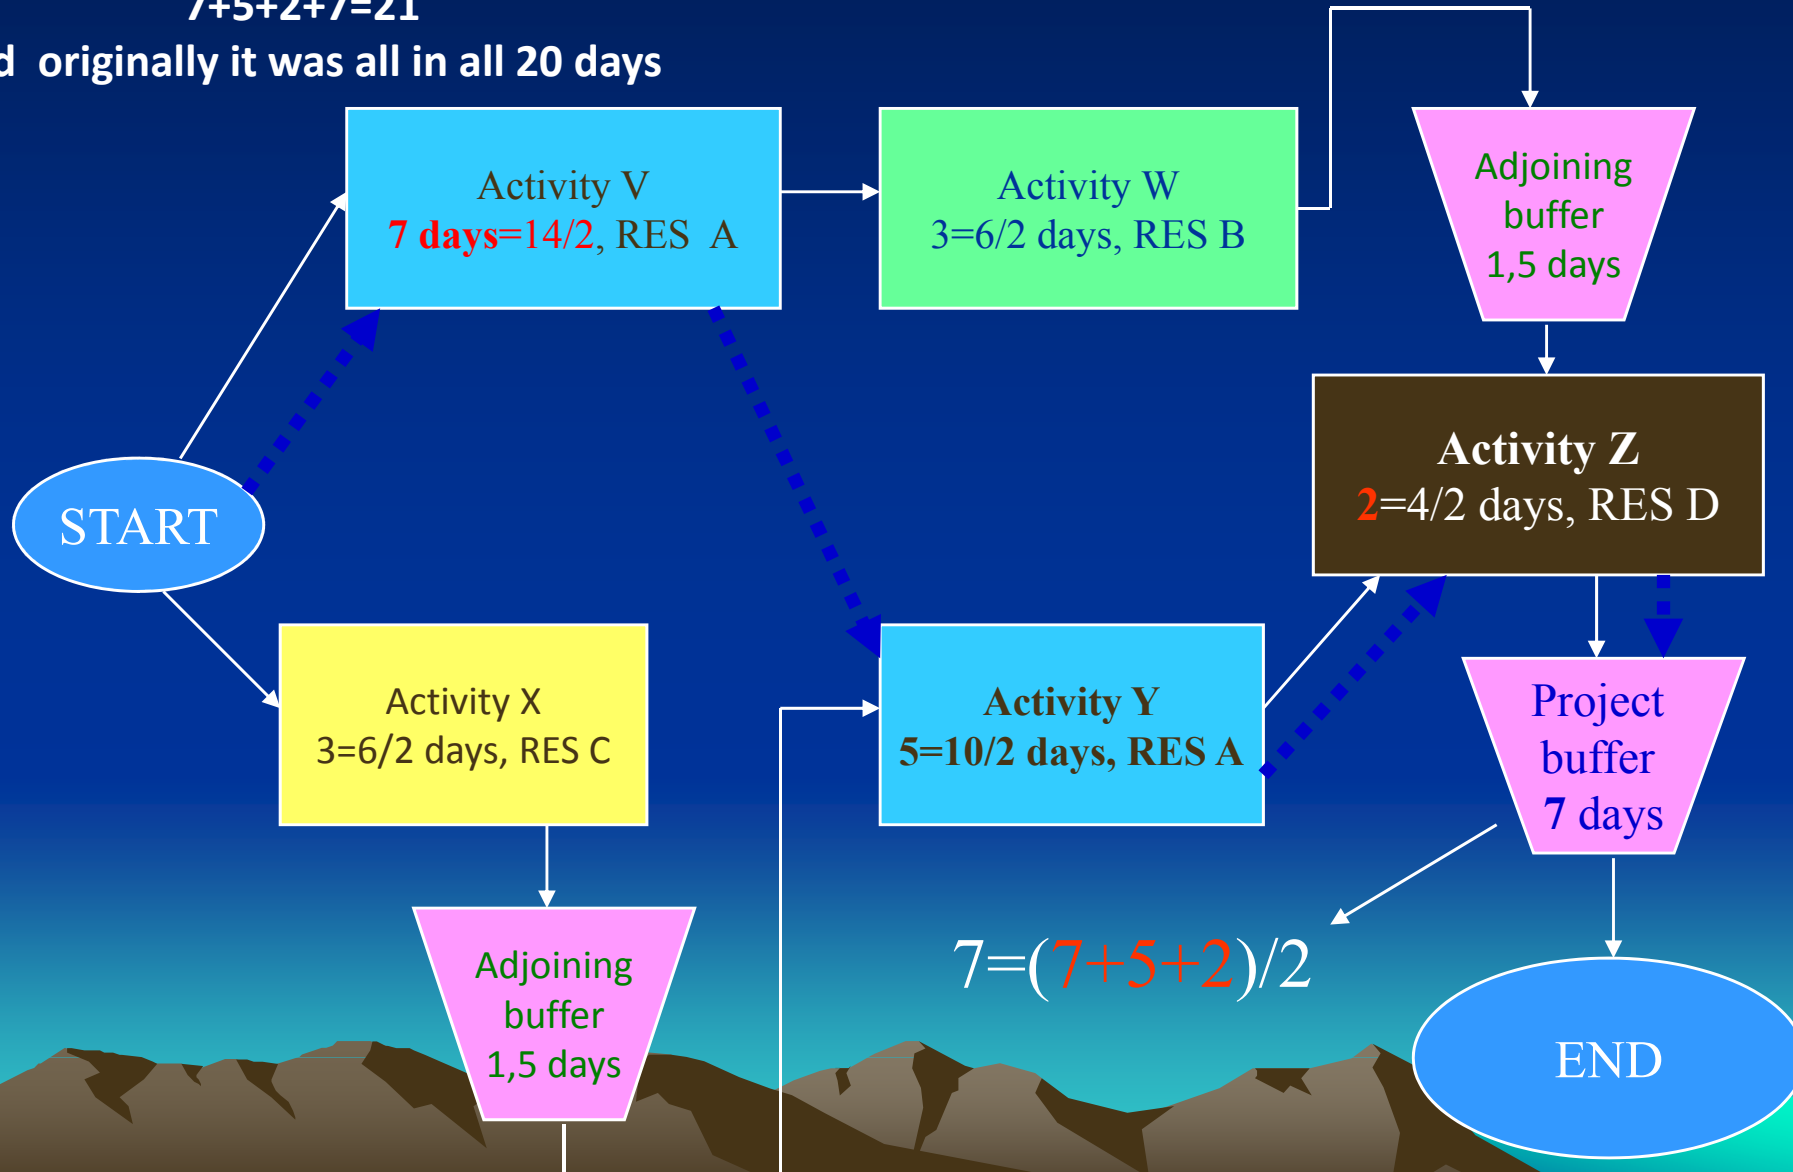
7+5+2+7=21

d originally it was all in all 20 days

Activity V
7 days=14/2, RES A

Activity W
3=6/2 days, RES B

Adjoining buffer
1,5 days

START

Activity Z
2=4/2 days, RES D

Activity X
3=6/2 days, RES C

Activity Y
5=10/2 days, RES A

Project buffer
7 days

Adjoining buffer
1,5 days

7=(7+5+2)/2

END